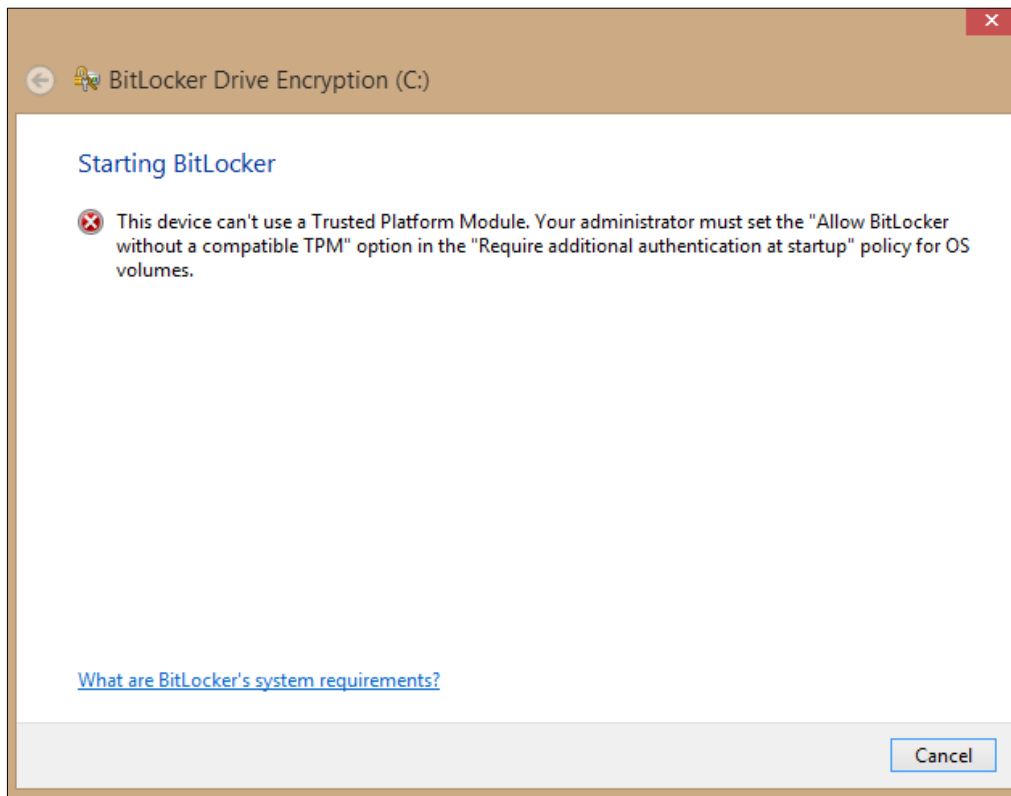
BitLocker Drive Encryption (C:)

Starting BitLocker

This device can't use a Trusted Platform Module. Your administrator must set the "Allow BitLocker without a compatible TPM" option in the "Require additional authentication at startup" policy for OS volumes.

What are BitLocker's system requirements?

Cancel